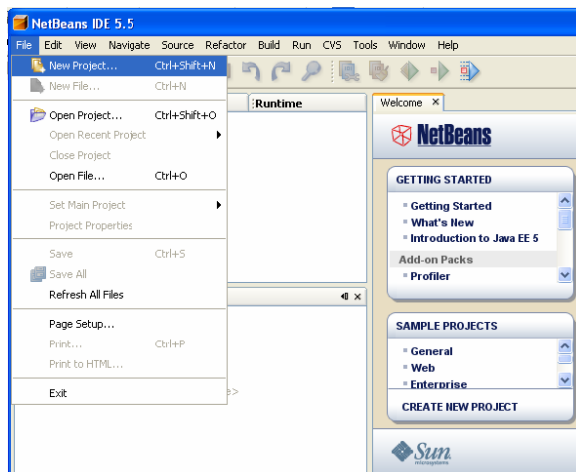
NetBeans IDE 5.5

File Edit View Navigate Source Refactor Build Run CVS Tools Window Help

New Project... Ctrl+Shift+N
New File... Ctrl+N
Open Project... Ctrl+Shift+O
Open Recent Project
Close Project
Open File... Ctrl+O
Set Main Project
Project Properties
Save Ctrl+S
Save All
Refresh All Files
Page Setup...
Print... Ctrl+P
Print to HTML...
Exit

Runtime

Welcome ×

NetBeans

GETTING STARTED
Getting Started
What's New
Introduction to Java EE 5
Add-on Packs
Profiler

SAMPLE PROJECTS
General
Web
Enterprise

CREATE NEW PROJECT

Sun microsystems